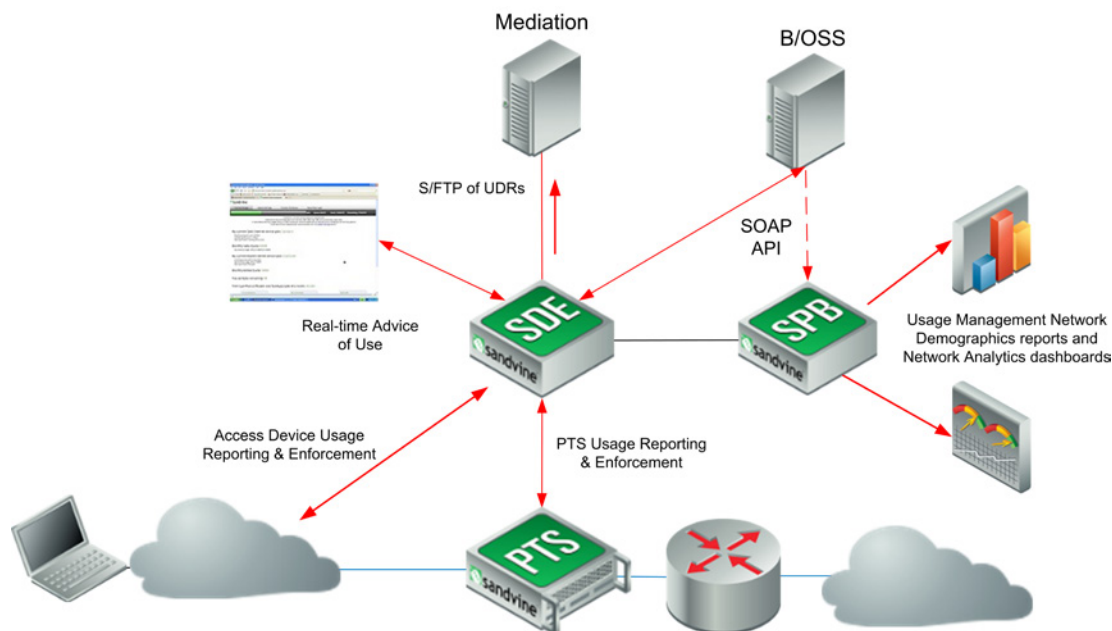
Mediation

B/OSS

S/FTP of UDRs

SOAP API

Real-time Advice of Use

SDE
sandvine

SPB
sandvine

Usage Management Network Demographics reports and Network Analytics dashboards

Access Device Usage Reporting & Enforcement

PTS Usage Reporting & Enforcement

PTS
sandvine